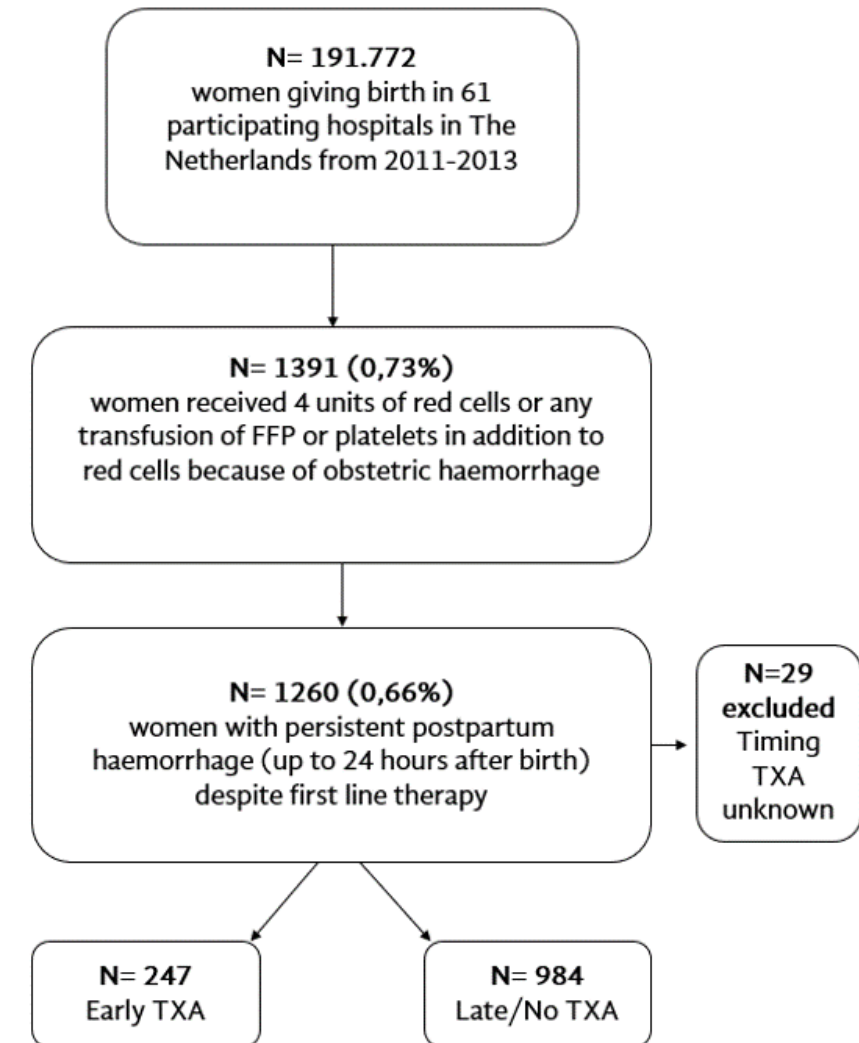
N= 191.772
women giving birth in 61 participating hospitals in The Netherlands from 2011-2013

N= 1391 (0,73%)
women received 4 units of red cells or any transfusion of FFP or platelets in addition to red cells because of obstetric haemorrhage

N= 1260 (0,66%)
women with persistent postpartum haemorrhage (up to 24 hours after birth) despite first line therapy

N=29
excluded
Timing
TXA
unknown

N= 247
Early TXA

N= 984
Late/No TXA